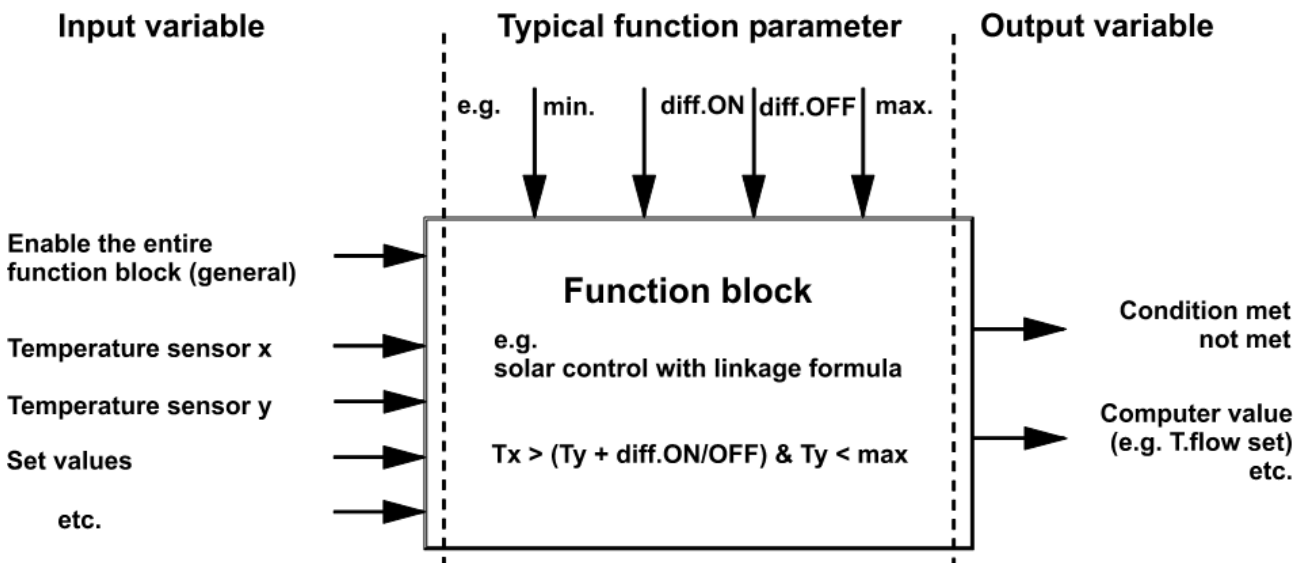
Input variable

Typical function parameter

Output variable

e.g. min. diff.ON diff.OFF max.

Enable the entire function block (general)

Temperature sensor x

Temperature sensor y

Set values

etc.

Function block

e.g.
solar control with linkage formula

Tx > (Ty + diff.ON/OFF) & Ty < max

Condition met
not met

Computer value
(e.g. T.flow set)
etc.